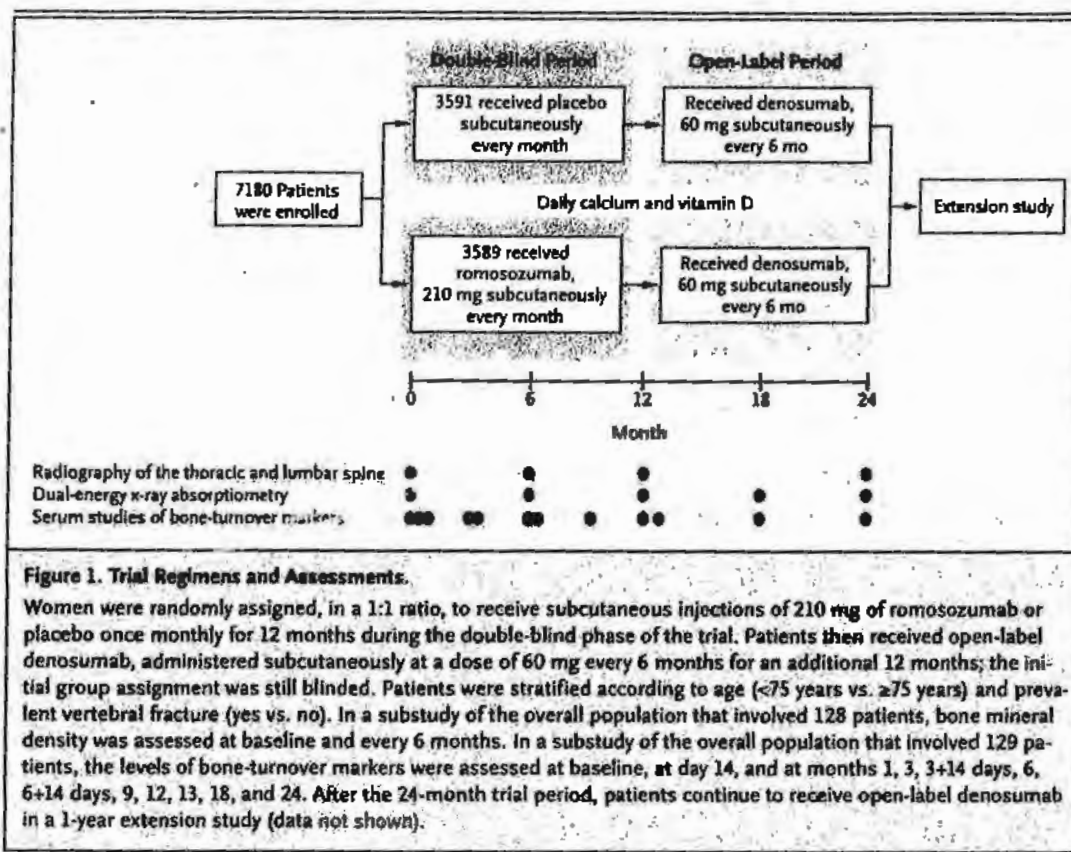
Double-Blind Period

Open-Label Period

7180 Patients were enrolled

3591 received placebo subcutaneously every month

Received denosumab, 60 mg subcutaneously every 6 mo

Daily calcium and vitamin D

Extension study

3589 received romosozumab, 210 mg subcutaneously every month

Received denosumab, 60 mg subcutaneously every 6 mo

0

6

12

18

24

Month

Radiography of the thoracic and lumbar spine

Dual-energy x-ray absorptiometry

Serum studies of bone-turnover markers

Figure 1. Trial Regimens and Assessments.

Women were randomly assigned, in a 1:1 ratio, to receive subcutaneous injections of 210 mg of romosozumab or placebo once monthly for 12 months during the double-blind phase of the trial. Patients then received open-label denosumab, administered subcutaneously at a dose of 60 mg every 6 months for an additional 12 months; the initial group assignment was still blinded. Patients were stratified according to age (<75 years vs. ≥75 years) and prevalent vertebral fracture (yes vs. no). In a substudy of the overall population that involved 128 patients, bone mineral density was assessed at baseline and every 6 months. In a substudy of the overall population that involved 129 patients, the levels of bone-turnover markers were assessed at baseline, at day 14, and at months 1, 3, 3+14 days, 6, 6+14 days, 9, 12, 13, 18, and 24. After the 24-month trial period, patients continue to receive open-label denosumab in a 1-year extension study (data not shown).